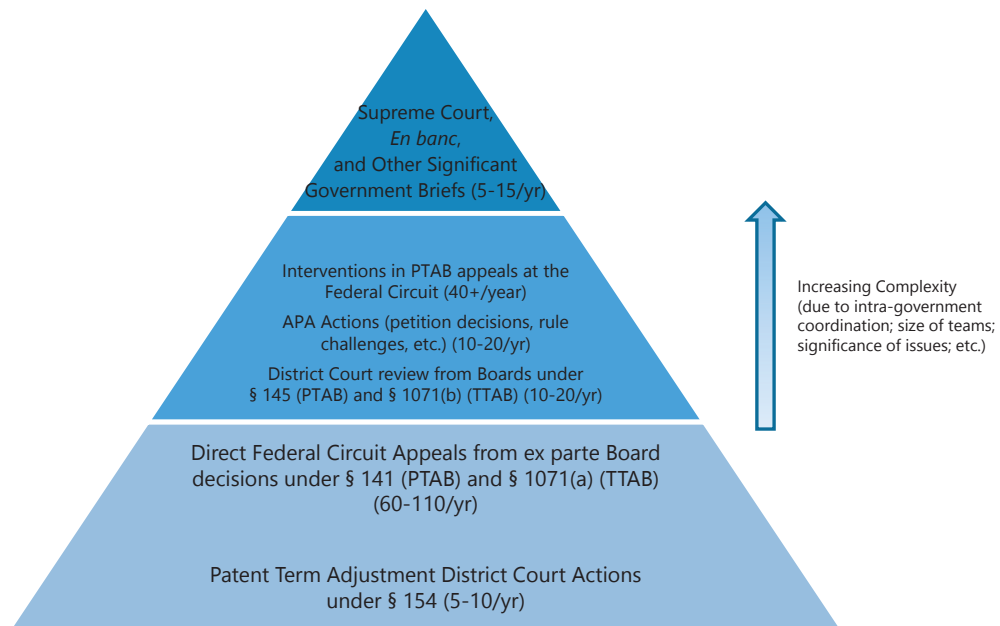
Supreme Court,
*En banc*,
and Other Significant
Government Briefs (5-15/yr)

Interventions in PTAB appeals at the Federal Circuit (40+/year)

APA Actions (petition decisions, rule challenges, etc.) (10-20/yr)

District Court review from Boards under § 145 (PTAB) and § 1071(b) (TTAB) (10-20/yr)

Direct Federal Circuit Appeals from ex parte Board decisions under § 141 (PTAB) and § 1071(a) (TTAB) (60-110/yr)

Patent Term Adjustment District Court Actions under § 154 (5-10/yr)

Increasing Complexity (due to intra-government coordination; size of teams; significance of issues; etc.)